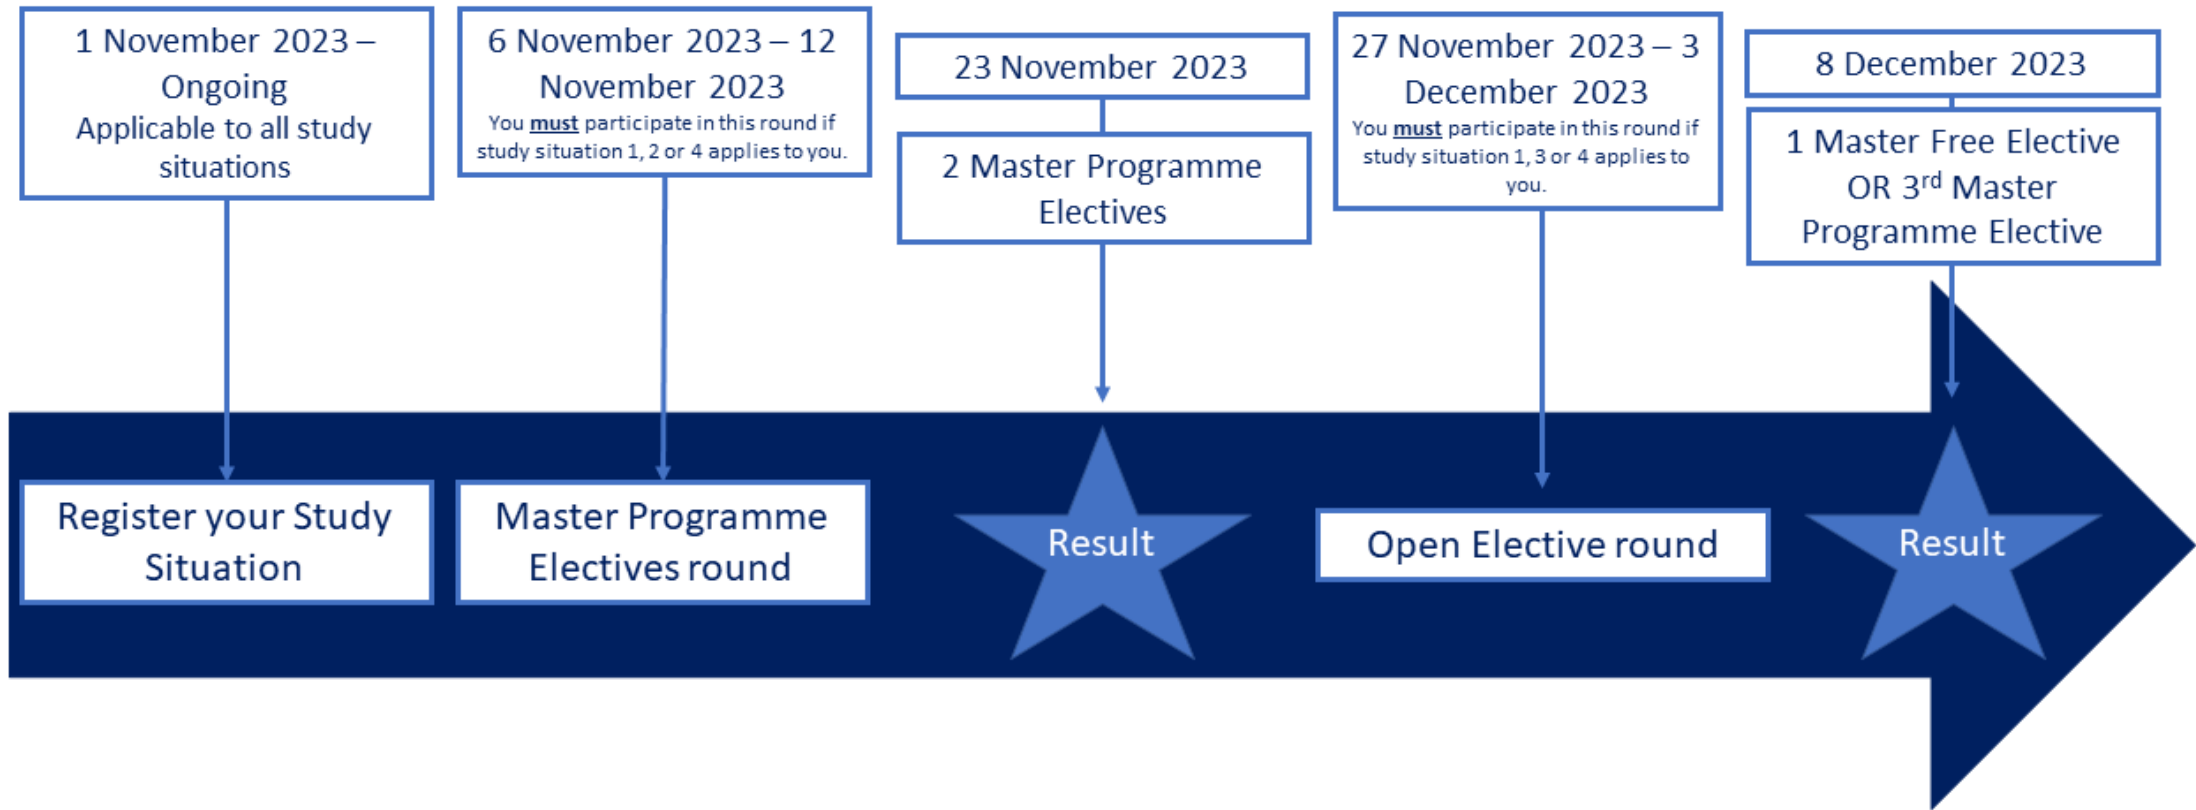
1 November 2023 – Ongoing
Applicable to all study situations

6 November 2023 – 12 November 2023
You must participate in this round if study situation 1, 2 or 4 applies to you.

23 November 2023

2 Master Programme Electives

27 November 2023 – 3 December 2023
You must participate in this round if study situation 1, 3 or 4 applies to you.

8 December 2023

1 Master Free Elective OR 3$^{rd}$ Master Programme Elective

Register your Study Situation

Master Programme Electives round

Result

Open Elective round

Result